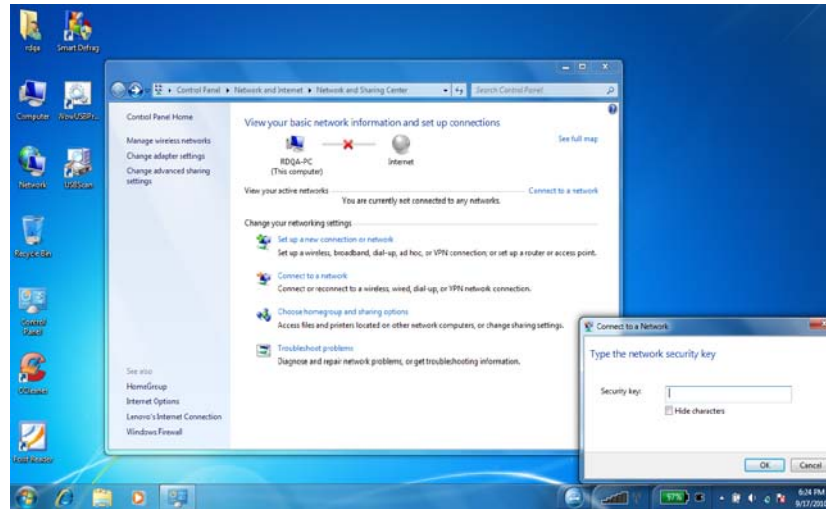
rdqa
Smart Defrag
Computer
NowUSBPr...
Network
USBScan
Recycle Bin
Control Panel
CCleaner
Foxit Reader

Control Panel ▸ Network and Internet ▸ Network and Sharing Center
Search Control Panel

Control Panel Home
Manage wireless networks
Change adapter settings
Change advanced sharing settings

View your basic network information and set up connections
See full map
RDQA-PC
(This computer)
Internet
View your active networks
Connect to a network
You are currently not connected to any networks.
Change your networking settings
Set up a new connection or network
Set up a wireless, broadband, dial-up, ad hoc, or VPN connection; or set up a router or access point.
Connect to a network
Connect or reconnect to a wireless, wired, dial-up, or VPN network connection.
Choose homegroup and sharing options
Access files and printers located on other network computers, or change sharing settings.
Troubleshoot problems
Diagnose and repair network problems, or get troubleshooting information.

See also
HomeGroup
Internet Options
Lenovo's Internet Connection
Windows Firewall

Connect to a Network
Type the network security key
Security key:
Hide characters
OK
Cancel

97%
6:24 PM
9/17/2010